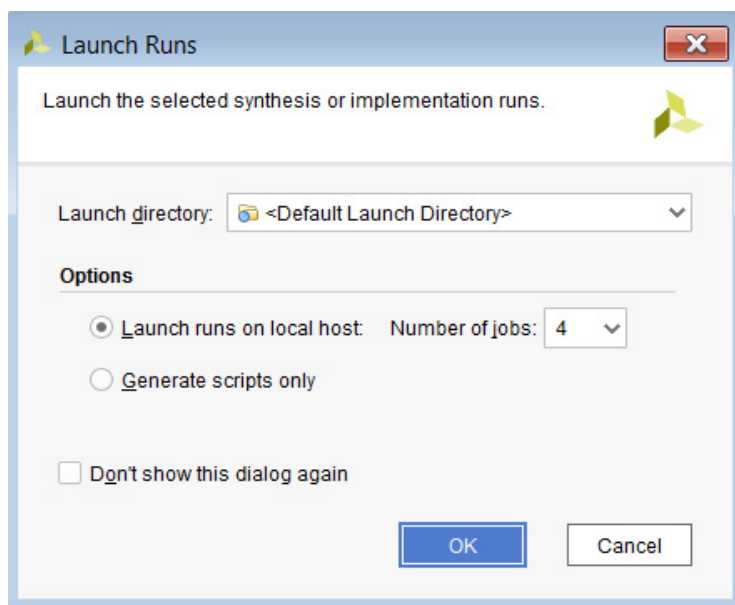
Launch Runs

Launch the selected synthesis or implementation runs.

Launch directory: <Default Launch Directory>

Options

Launch runs on local host: Number of jobs: 4

Generate scripts only

Don't show this dialog again

OK

Cancel